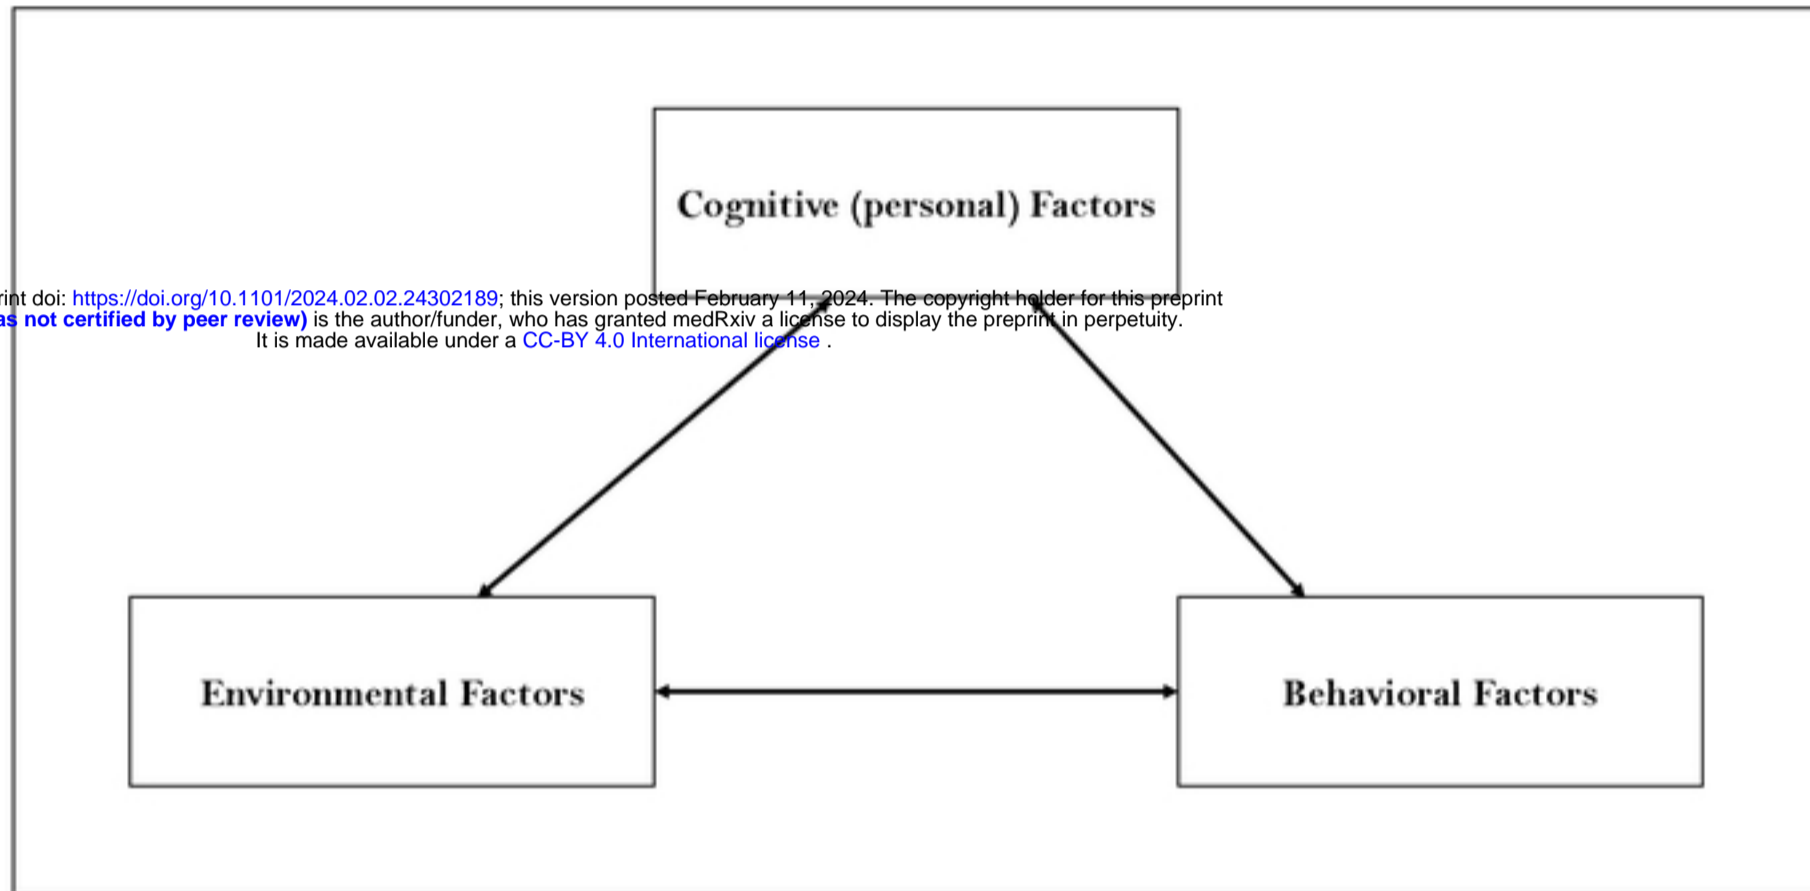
Cognitive (personal) Factors

rint doi: https://doi.org/10.1101/2024.02.02.24302189; this version posted February 11, 2024. The copyright holder for this preprint
as not certified by peer review) is the author/funder, who has granted medRxiv a license to display the preprint in perpetuity.
It is made available under a CC-BY 4.0 International license .

Environmental Factors

Behavioral Factors